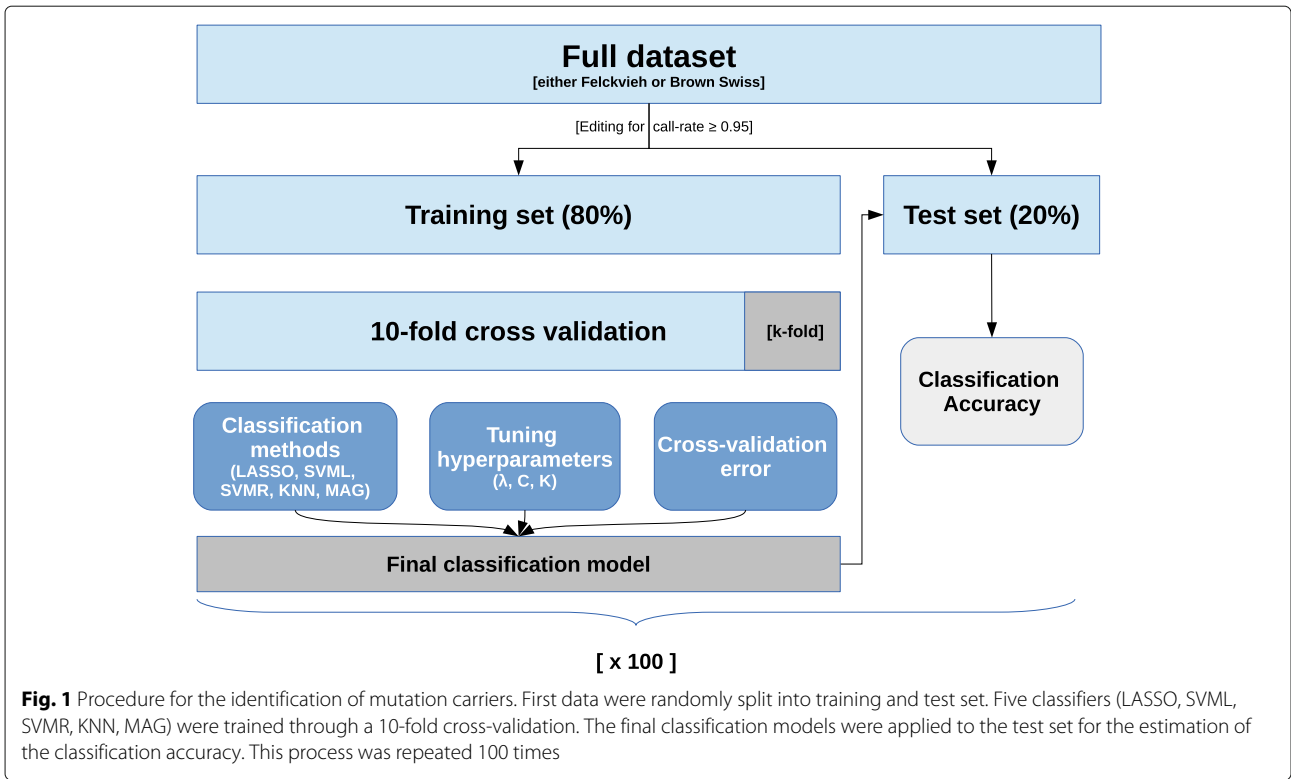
Full dataset
[either Felckvieh or Brown Swiss]

[Editing for call-rate ≥ 0.95]

Training set (80%)

Test set (20%)

10-fold cross validation

[k-fold]

Classification Accuracy

Classification methods (LASSO, SVML, SVMR, KNN, MAG)

Tuning hyperparameters (λ, C, K)

Cross-validation error

Final classification model

[ x 100 ]

**Fig. 1** Procedure for the identification of mutation carriers. First data were randomly split into training and test set. Five classifiers (LASSO, SVML, SVMR, KNN, MAG) were trained through a 10-fold cross-validation. The final classification models were applied to the test set for the estimation of the classification accuracy. This process was repeated 100 times